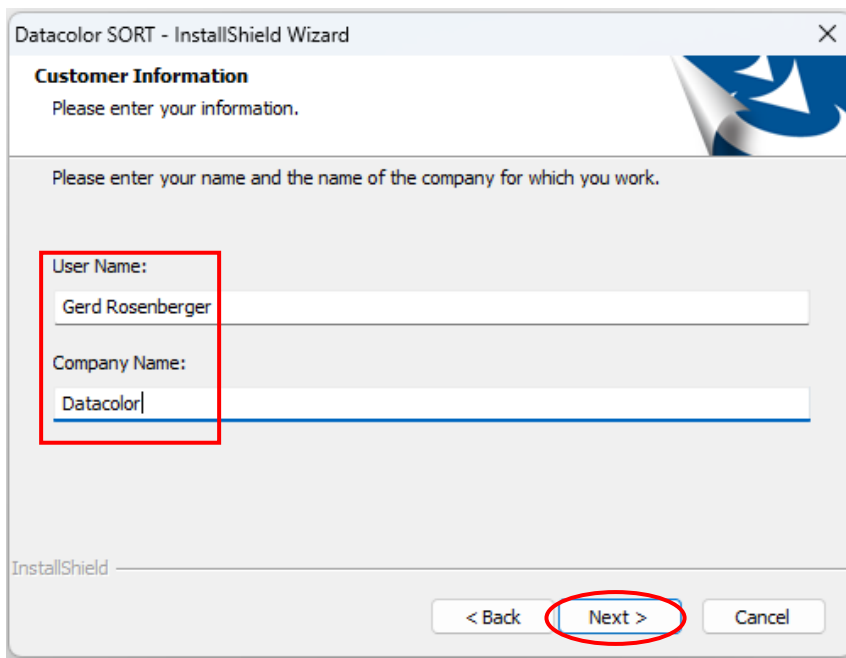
Datacolor SORT - InstallShield Wizard
×

Customer Information
Please enter your information.

Please enter your name and the name of the company for which you work.

User Name:
Gerd Rosenberger

Company Name:
Datacolor

InstallShield

< Back
Next >
Cancel